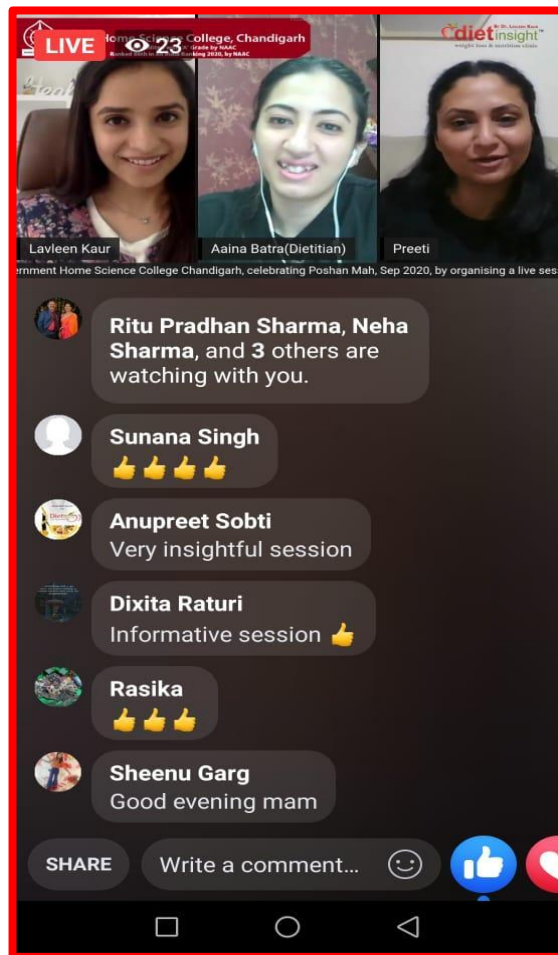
LIVE 23

Home Science College, Chandigarh

'A' Grade by NAAC

Ranked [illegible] Ranking 2020, by NAAC

dietinsight™

weight loss & nutrition clinic

Lavleen Kaur

Aaina Batra(Dietitian)

Preeti

ernment Home Science College Chandigarh, celebrating Poshan Mah, Sep 2020, by organising a live ses

Ritu Pradhan Sharma, Neha Sharma, and 3 others are watching with you.

Sunana Singh
👍👍👍👍

Anupreet Sobti
Very insightful session

Dixita Raturi
Informative session 👍

Rasika
👍👍👍

Sheenu Garg
Good evening mam

SHARE

Write a comment...